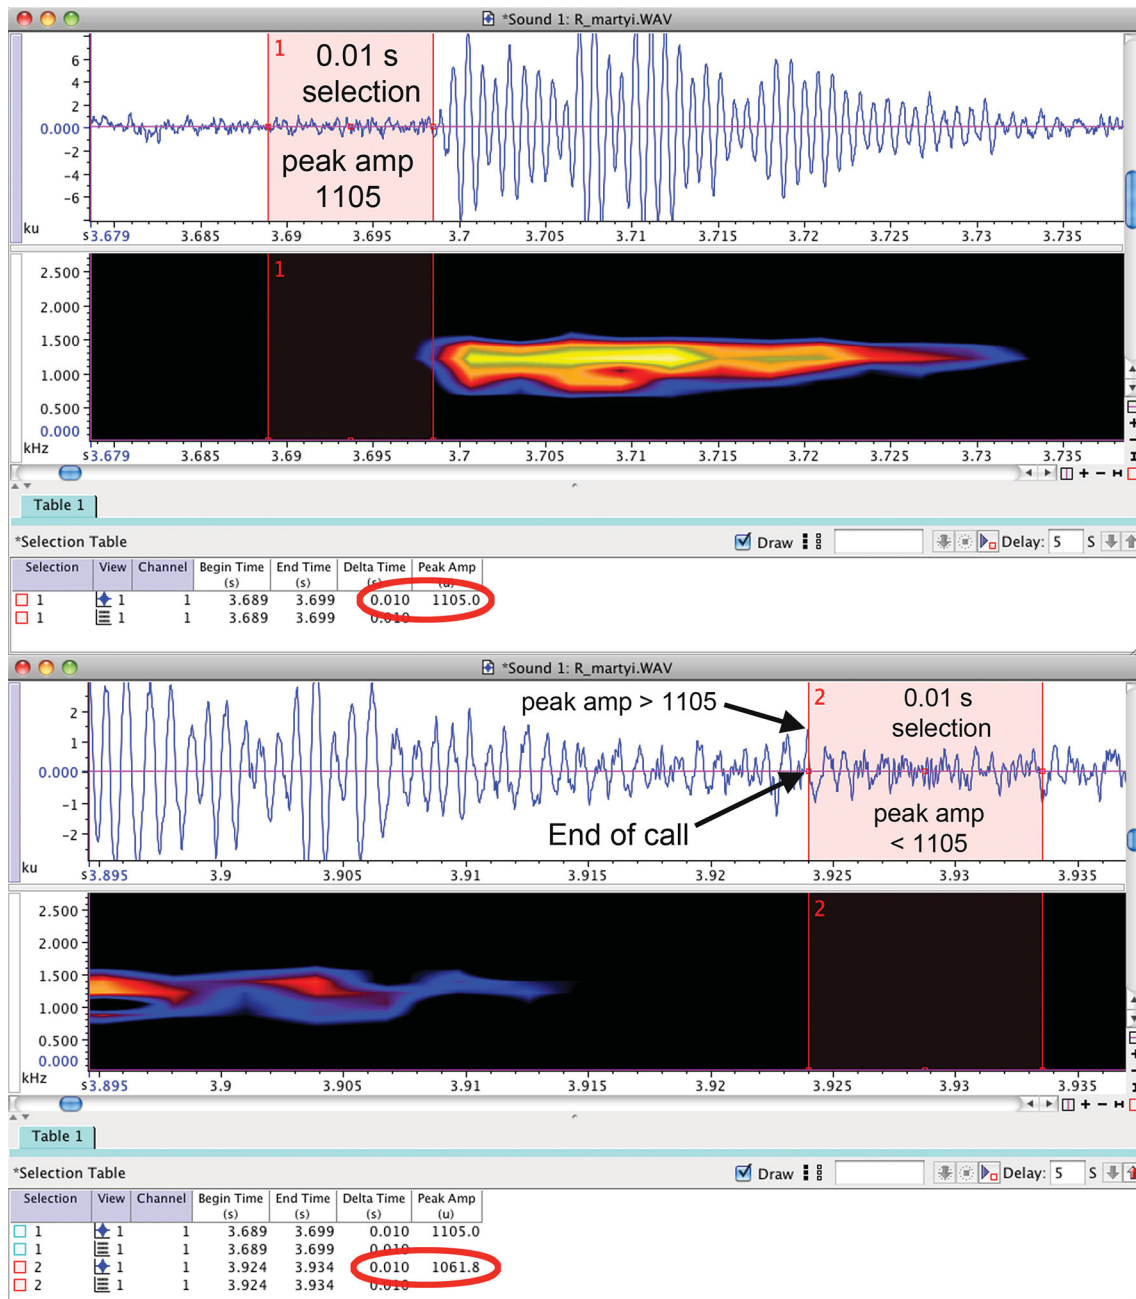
*Sound 1: R_martyi.WAV

1 0.01 s selection peak amp 1105

6
4
2
0.000
−2
−4
−6
ku
s3.679 3.685 3.69 3.695 3.7 3.705 3.71 3.715 3.72 3.725 3.73 3.735

1
2.500
2.000
1.500
1.000
0.500
0.000
kHz
s3.679 3.685 3.69 3.695 3.7 3.705 3.71 3.715 3.72 3.725 3.73 3.735

Table 1

*Selection Table

Draw Delay: 5 S

| Selection | View | Channel | Begin Time (s) | End Time (s) | Delta Time (s) | Peak Amp (u) |
|---|---|---|---|---|---|---|
| 1 | 1 | 1 | 3.689 | 3.699 | 0.010 | 1105.0 |
| 1 | 1 | 1 | 3.689 | 3.699 | 0.010 | |

*Sound 1: R_martyi.WAV

peak amp > 1105
2 0.01 s selection
End of call
peak amp < 1105

2
1
0.000
−1
−2
ku
s3.895 3.9 3.905 3.91 3.915 3.92 3.925 3.93 3.935

2
2.500
2.000
1.500
1.000
0.500
0.000
kHz
s3.895 3.9 3.905 3.91 3.915 3.92 3.925 3.93 3.935

Table 1

*Selection Table

Draw Delay: 5 S

| Selection | View | Channel | Begin Time (s) | End Time (s) | Delta Time (s) | Peak Amp (u) |
|---|---|---|---|---|---|---|
| 1 | 1 | 1 | 3.689 | 3.699 | 0.010 | 1105.0 |
| 1 | 1 | 1 | 3.689 | 3.699 | 0.010 | |
| 2 | 1 | 1 | 3.924 | 3.934 | 0.010 | 1061.8 |
| 2 | 1 | 1 | 3.924 | 3.934 | 0.010 | |